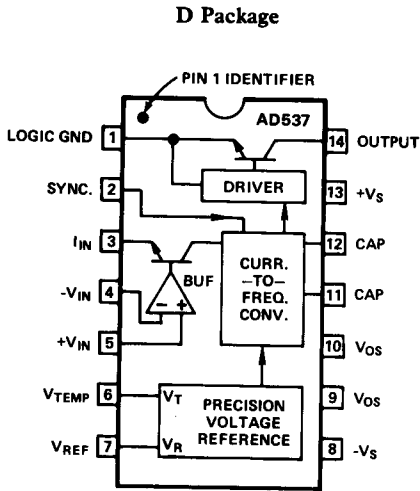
D Package

PIN 1 IDENTIFIER

AD537

LOGIC GND 1

14 OUTPUT

DRIVER

SYNC. 2

13 $+V_S$

$I_{IN}$ 3

12 CAP

BUF

CURR. –TO– FREQ. CONV.

$-V_{IN}$ 4

11 CAP

−

+

$+V_{IN}$ 5

10 $V_{OS}$

$V_{TEMP}$ 6

$V_T$

PRECISION VOLTAGE REFERENCE

9 $V_{OS}$

$V_{REF}$ 7

$V_R$

8 $-V_S$